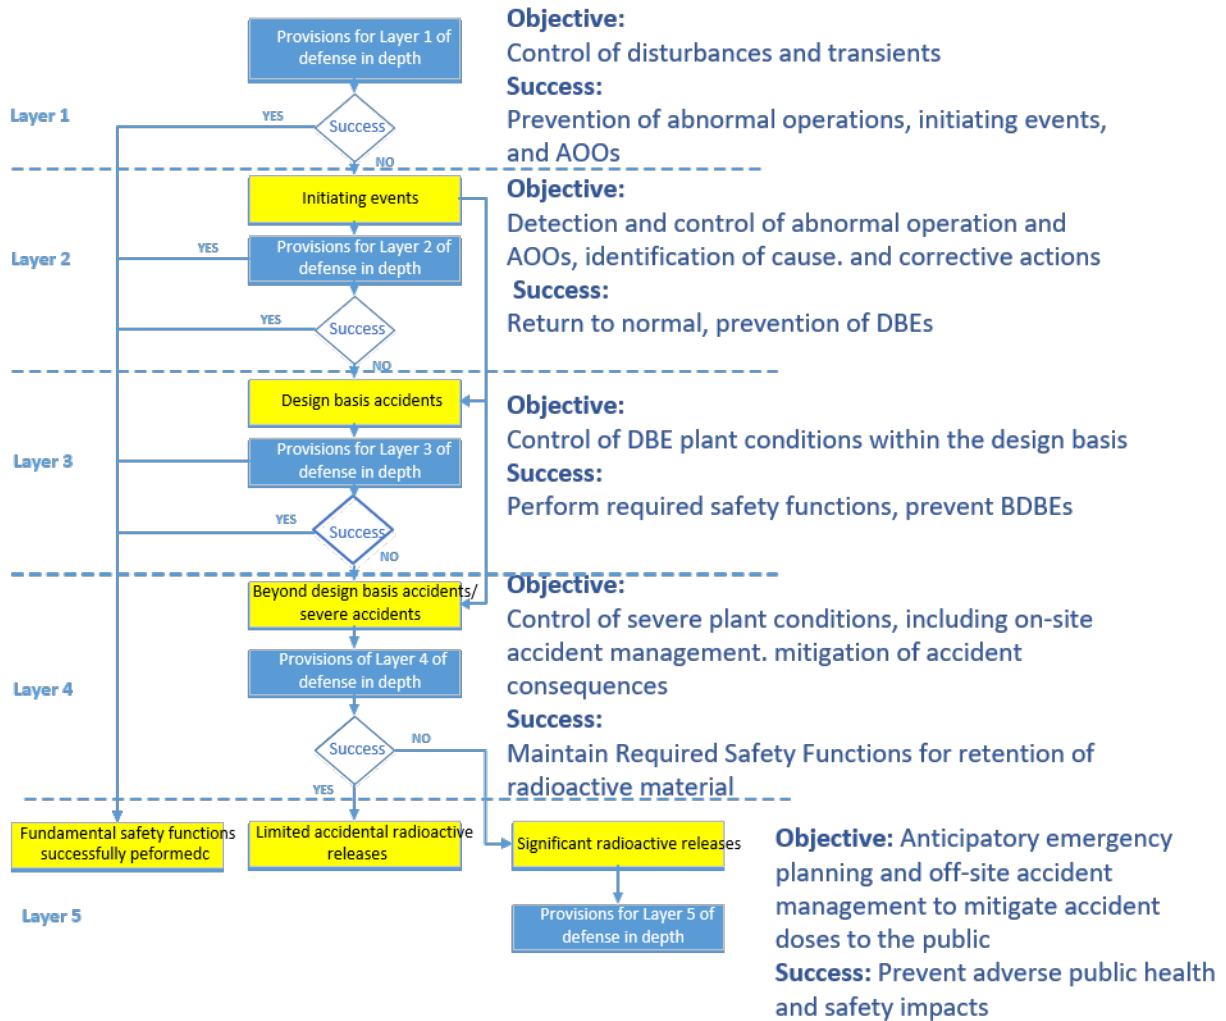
Provisions for Layer 1 of defense in depth

Layer 1

YES

Success

NO

Objective:
Control of disturbances and transients
Success:
Prevention of abnormal operations, initiating events, and AOOs

Initiating events

Layer 2

YES

Provisions for Layer 2 of defense in depth

YES

Success

NO

Objective:
Detection and control of abnormal operation and AOOs, identification of cause. and corrective actions
Success:
Return to normal, prevention of DBEs

Design basis accidents

Layer 3

Provisions for Layer 3 of defense in depth

YES

Success

NO

Objective:
Control of DBE plant conditions within the design basis
Success:
Perform required safety functions, prevent BDBEs

Beyond design basis accidents/ severe accidents

Layer 4

Provisions of Layer 4 of defense in depth

Success

NO

YES

Objective:
Control of severe plant conditions, including on-site accident management. mitigation of accident consequences
Success:
Maintain Required Safety Functions for retention of radioactive material

Fundamental safety functions successfully peformedc

Limited accidental radioactive releases

Significant radioactive releases

Layer 5

Provisions for Layer 5 of defense in depth

Objective: Anticipatory emergency planning and off-site accident management to mitigate accident doses to the public
Success: Prevent adverse public health and safety impacts